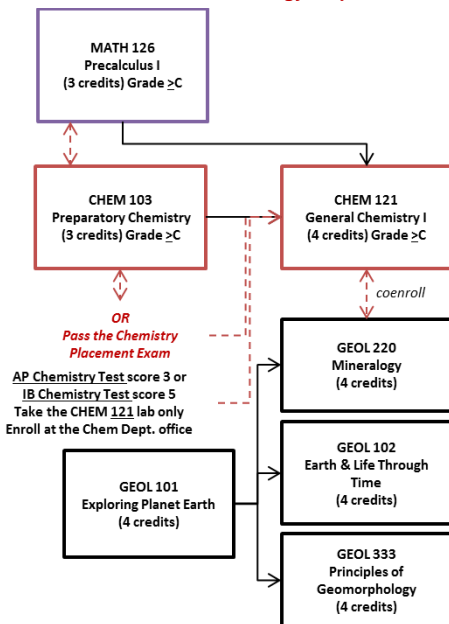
MATH 126
Precalculus I
(3 credits) Grade $\geq$C

CHEM 103
Preparatory Chemistry
(3 credits) Grade $\geq$C

CHEM 121
General Chemistry I
(4 credits) Grade $\geq$C

coenroll

OR
Pass the Chemistry Placement Exam

AP Chemistry Test score 3 or
IB Chemistry Test score 5
Take the CHEM 121 lab only
Enroll at the Chem Dept. office

GEOL 220
Mineralogy
(4 credits)

GEOL 101
Exploring Planet Earth
(4 credits)

GEOL 102
Earth & Life Through Time
(4 credits)

GEOL 333
Principles of Geomorphology
(4 credits)